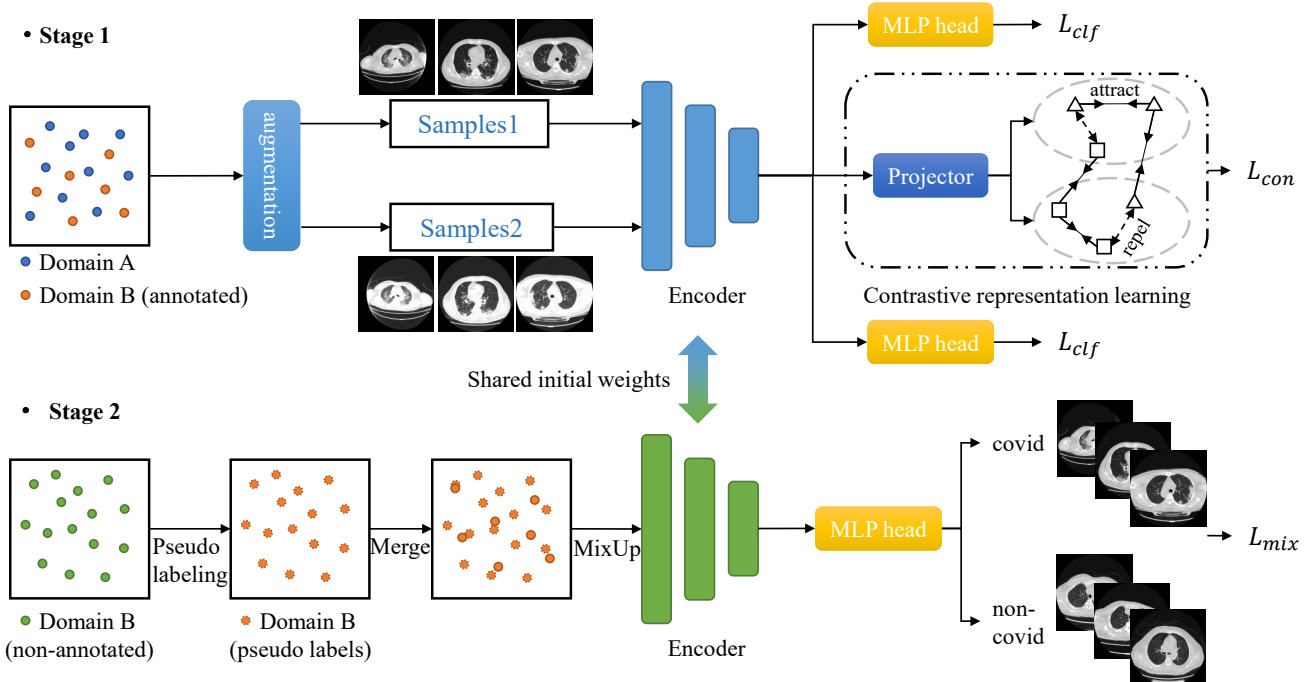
• Stage 1

augmentation

Samples1

Samples2

Domain A
Domain B (annotated)

Encoder

MLP head $L_{clf}$

attract

Projector

repel

$L_{con}$

Contrastive representation learning

MLP head $L_{clf}$

Shared initial weights

• Stage 2

Pseudo labeling

Merge

MixUp

Domain B (non-annotated)

Domain B (pseudo labels)

Encoder

MLP head

covid

non-covid

$L_{mix}$